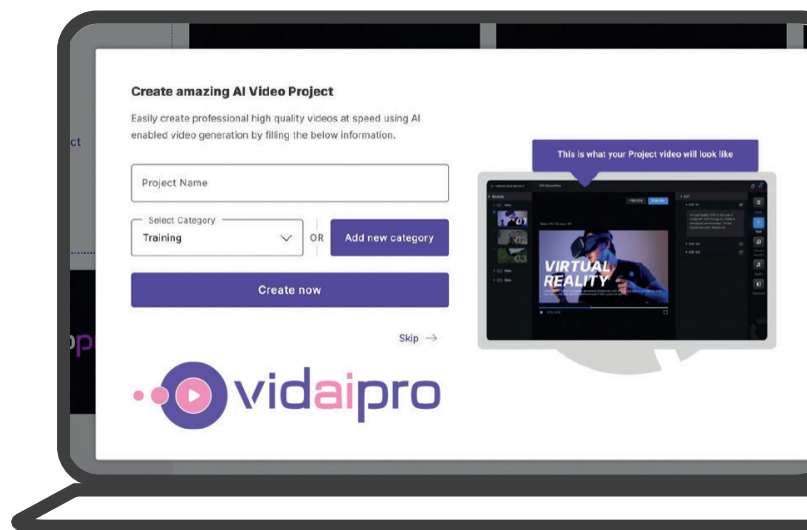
ct

Create amazing AI Video Project

Easily create professional high quality videos at speed using AI enabled video generation by filling the below information.

Project Name

Select Category

Training

OR

Add new category

Create now

Skip →

This is what your Project video will look like

VIRTUAL REALITY

vidaipro